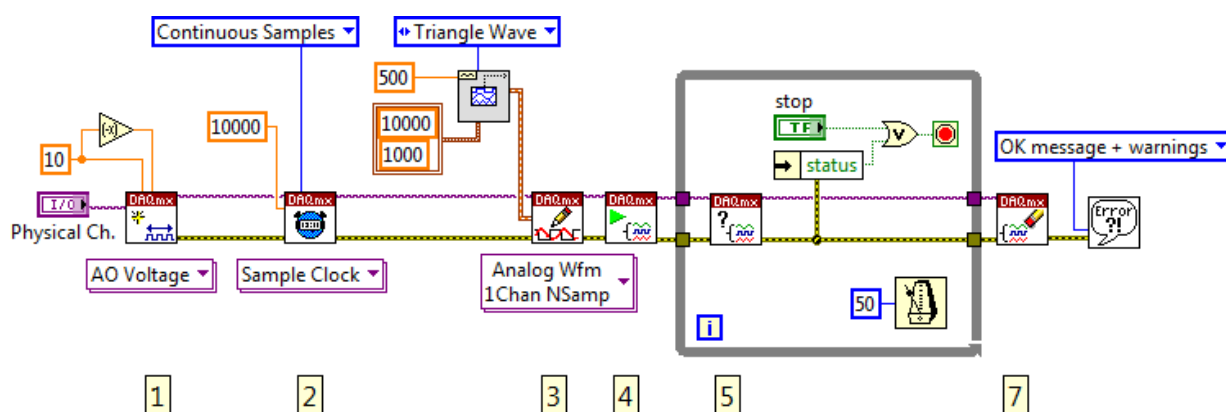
Continuous Samples
Triangle Wave
500
10000
1000
10
10000
Physical Ch.
DAQmx
DAQmx
DAQmx
DAQmx
DAQmx
DAQmx
stop
TF
status
OK message + warnings
Error ?!
AO Voltage
Sample Clock
Analog Wfm 1Chan NSamp
50
i
1
2
3
4
5
7